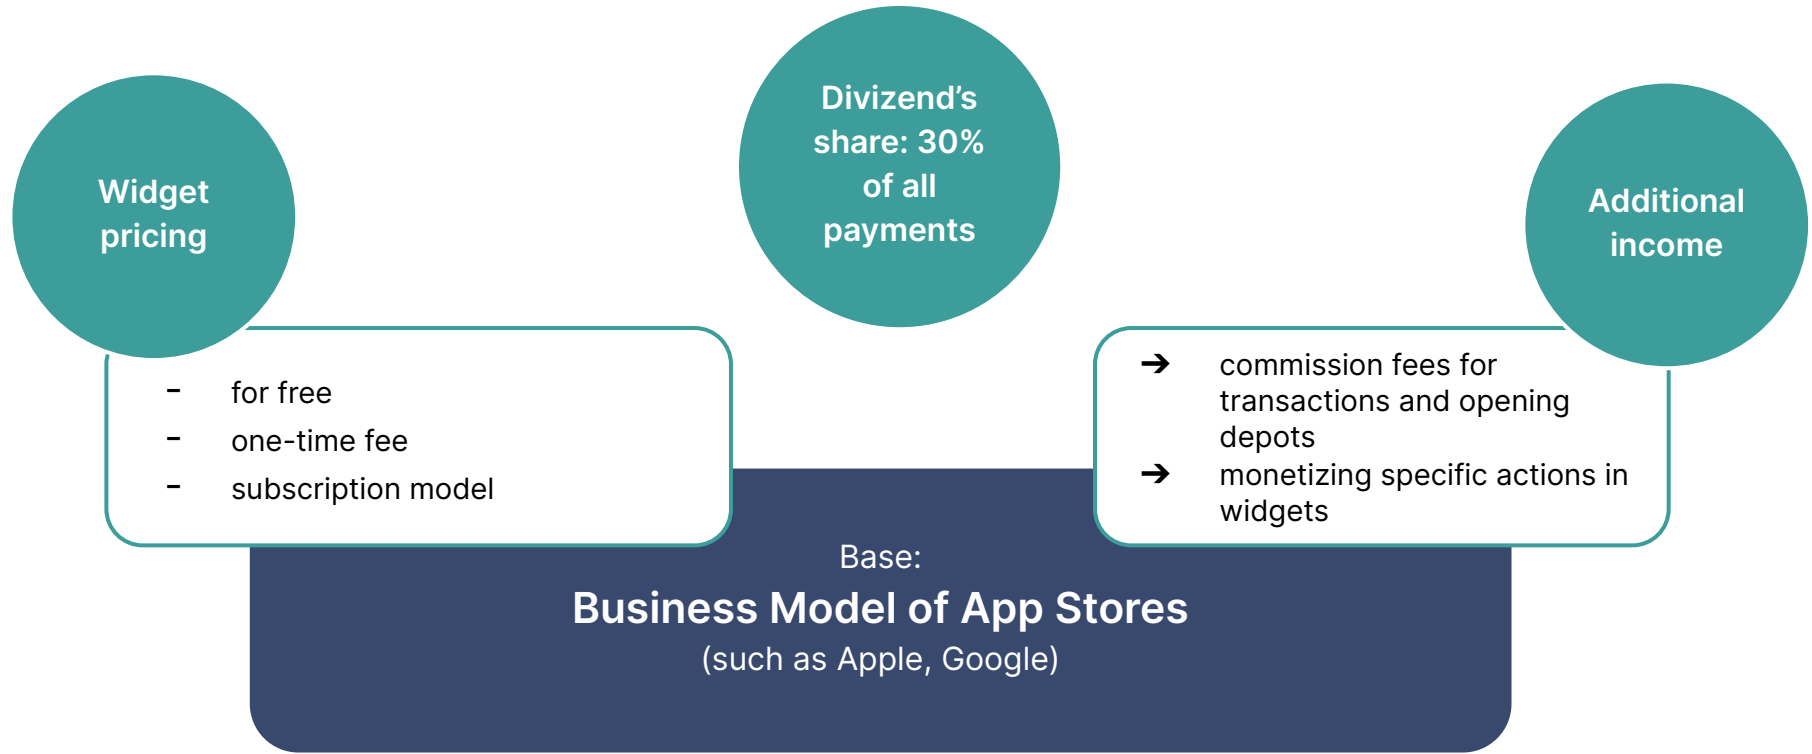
Widget pricing

- for free
- one-time fee
- subscription model

Divizend’s share: 30% of all payments

Additional income

➔ commission fees for transactions and opening depots
➔ monetizing specific actions in widgets

Base:
Business Model of App Stores
(such as Apple, Google)